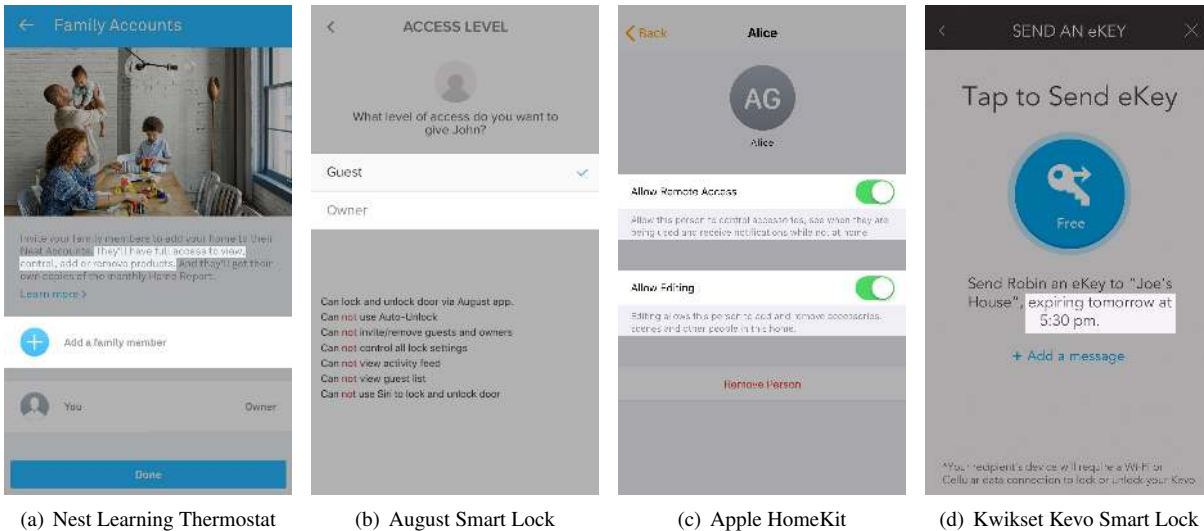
← Family Accounts

Invite your family members to add your home to their Nest Accounts. They'll have full access to view, control, add or remove products. And they'll get their own copies of the monthly Home Report.

Learn more >

Add a family member

You

Owner

Done

(a) Nest Learning Thermostat

<

ACCESS LEVEL

What level of access do you want to give John?

Guest

Owner

Can lock and unlock door via August app.
Can not use Auto-Unlock
Can not invite/remove guests and owners
Can not control all lock settings
Can not view activity feed
Can not view guest list
Can not use Siri to lock and unlock door

(b) August Smart Lock

< Back

Alice

AG

Alice

Allow Remote Access

Allow this person to control accessories, see when they are being used and receive notifications while not at home

Allow Editing

Editing allows this person to add and remove accessories, scenes and other people in this home.

Remove Person

(c) Apple HomeKit

<

SEND AN eKEY

×

Tap to Send eKey

Free

Send Robin an eKey to "Joe's House", expiring tomorrow at 5:30 pm.

+ Add a message

*Your recipient's device will require a WiFi or Cellular data connection to lock or unlock your Kevo

(d) Kwikset Kevo Smart Lock